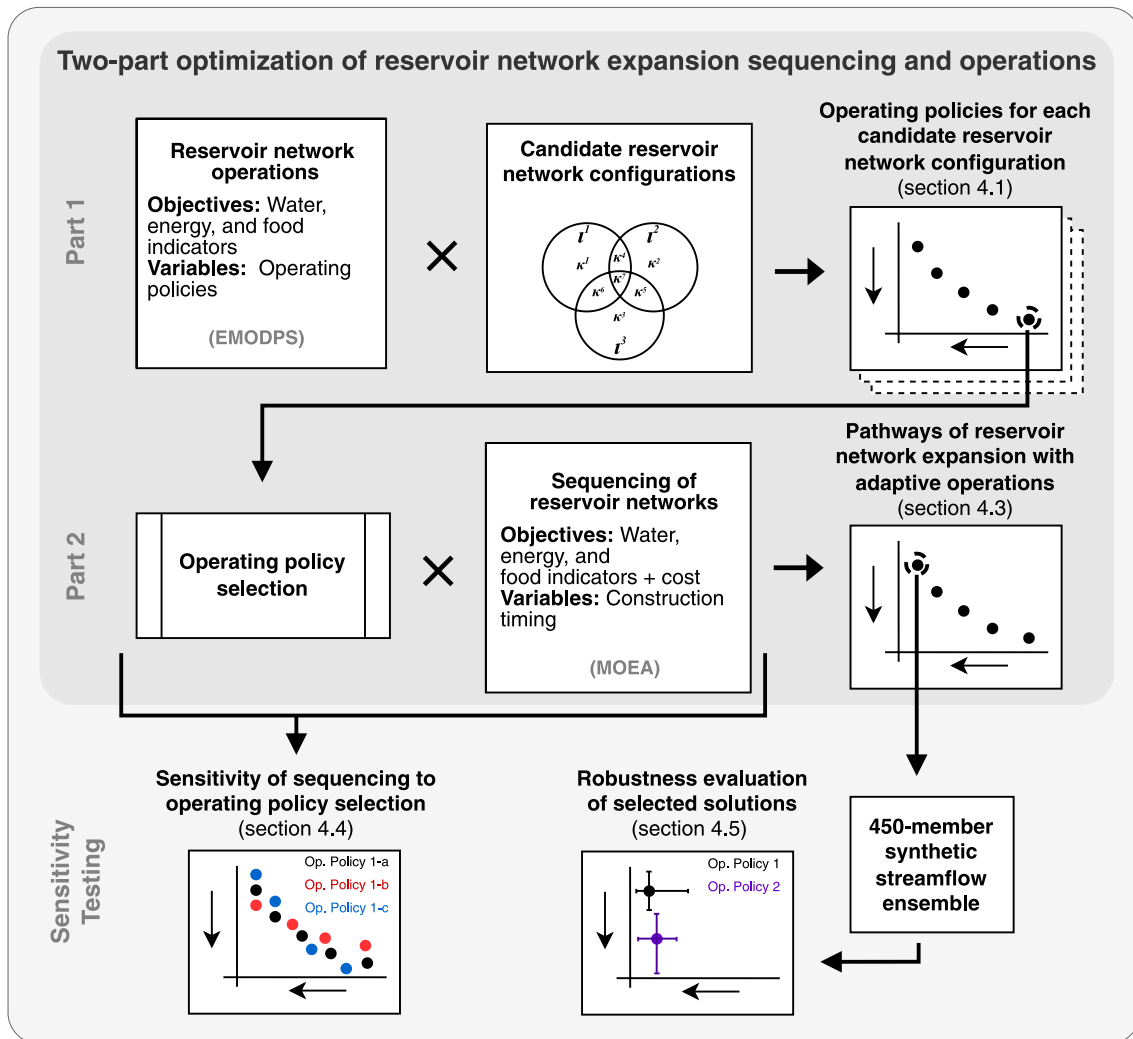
Two-part optimization of reservoir network expansion sequencing and operations

Part 1

Reservoir network operations

Objectives: Water, energy, and food indicators

Variables: Operating policies

(EMODPS)

×

Candidate reservoir network configurations

$\iota^1$ $\iota^2$ $\kappa^1$ $\kappa^4$ $\kappa^2$ $\kappa^7$ $\kappa^6$ $\kappa^5$ $\kappa^3$ $\iota^3$

Operating policies for each candidate reservoir network configuration (section 4.1)

Part 2

Operating policy selection

×

Sequencing of reservoir networks

Objectives: Water, energy, and food indicators + cost

Variables: Construction timing

(MOEA)

Pathways of reservoir network expansion with adaptive operations (section 4.3)

Sensitivity Testing

Sensitivity of sequencing to operating policy selection (section 4.4)

Op. Policy 1-a
Op. Policy 1-b
Op. Policy 1-c

Robustness evaluation of selected solutions (section 4.5)

Op. Policy 1
Op. Policy 2

450-member synthetic streamflow ensemble